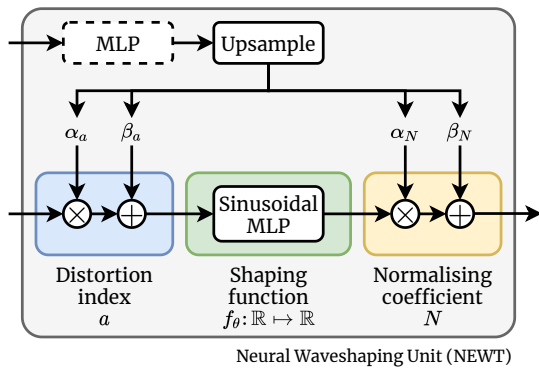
MLP

Upsample

$\alpha_a$ $\beta_a$ $\alpha_N$ $\beta_N$

$\otimes$ $\oplus$

Sinusoidal MLP

$\otimes$ $\oplus$

Distortion index
$a$

Shaping function
$f_\theta \colon \mathbb{R} \mapsto \mathbb{R}$

Normalising coefficient
$N$

Neural Waveshaping Unit (NEWT)